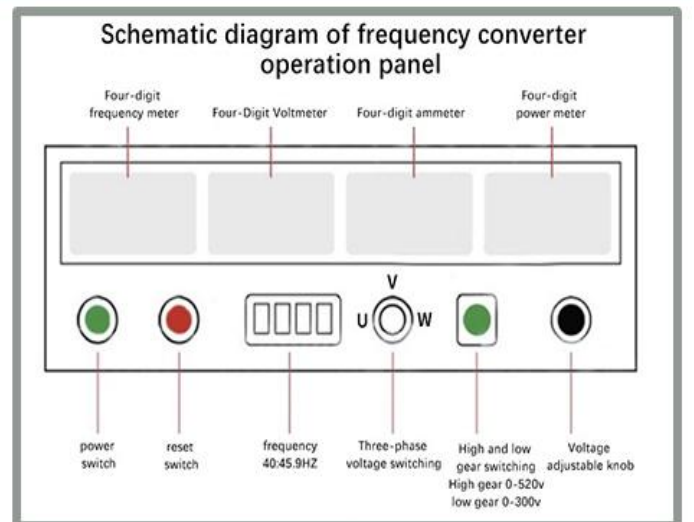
Schematic diagram of frequency converter operation panel

Four-digit frequency meter

Four-Digit Voltmeter

Four-digit ammeter

Four-digit power meter

V
U
W

power switch

reset switch

frequency 40:45.9HZ

Three-phase voltage switching

High and low gear switching
High gear 0-520v
low gear 0-300v

Voltage adjustable knob